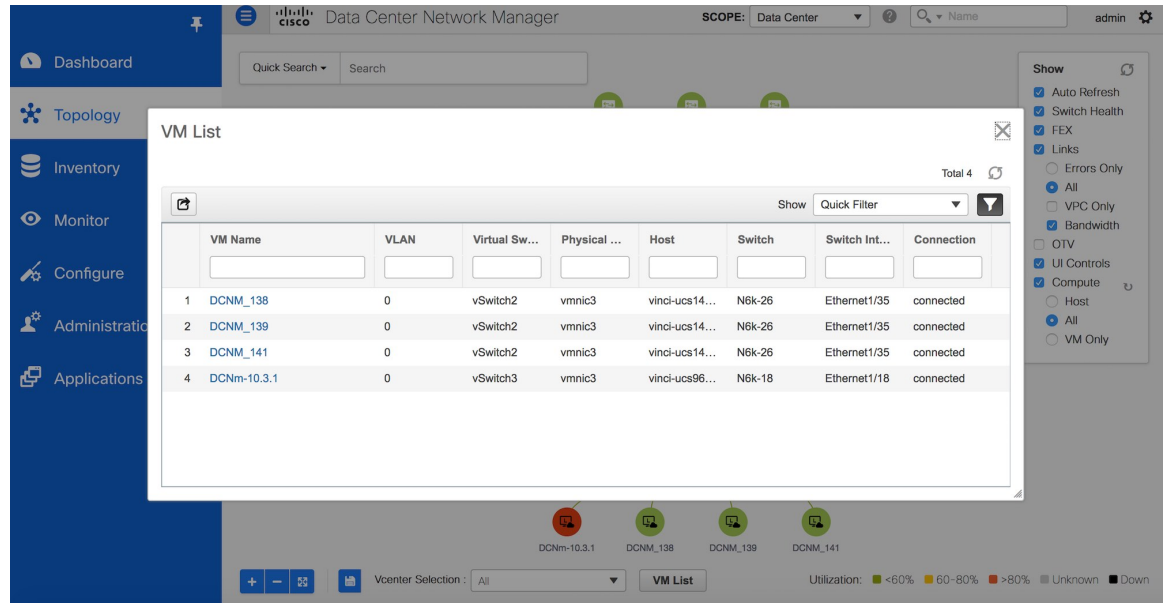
cisco Data Center Network Manager SCOPE: Data Center Name admin

Dashboard
Topology
Inventory
Monitor
Configure
Administratic
Applications

Quick Search Search

Show
Auto Refresh
Switch Health
FEX
Links
Errors Only
All
VPC Only
Bandwidth
OTV
UI Controls
Compute
Host
All
VM Only

VM List

Total 4

Show Quick Filter

| | VM Name | VLAN | Virtual Sw... | Physical ... | Host | Switch | Switch Int... | Connection |
|---|---|---|---|---|---|---|---|---|
| 1 | DCNM_138 | 0 | vSwitch2 | vmnic3 | vinci-ucs14... | N6k-26 | Ethernet1/35 | connected |
| 2 | DCNM_139 | 0 | vSwitch2 | vmnic3 | vinci-ucs14... | N6k-26 | Ethernet1/35 | connected |
| 3 | DCNM_141 | 0 | vSwitch2 | vmnic3 | vinci-ucs14... | N6k-26 | Ethernet1/35 | connected |
| 4 | DCNm-10.3.1 | 0 | vSwitch3 | vmnic3 | vinci-ucs96... | N6k-18 | Ethernet1/18 | connected |

DCNm-10.3.1 DCNM_138 DCNM_139 DCNM_141

Vcenter Selection : All VM List

Utilization: <60% 60-80% >80% Unknown Down